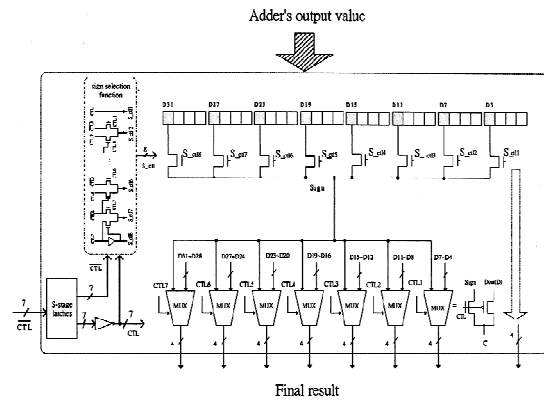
Adder's output valuc

sign selection function

D31 D27 D23 D19 D15 D11 D7 D3

S_ctl8 S_ctl7 S_ctl6 S_ctl5 S_ctl4 S_ctl3 S_ctl2 S_ctl1

5 S_ctl

S_ctl1 S_ctl2 S_ctl6 S_ctl7 S_ctl8

Sign

CTL

7 $\overline{CTL}$

S-stage latches

7

7 CTL

D31~D28 D27~D24 D23~D20 D19~D16 D15~D12 D11~D8 D7~D4

CTL7 CTL6 CTL5 CTL4 CTL3 CTL2 CTL1

MUX MUX MUX MUX MUX MUX MUX

Sign Dout(3)

CTL

C

4 4 4 4 4 4 4 4 4

Final result